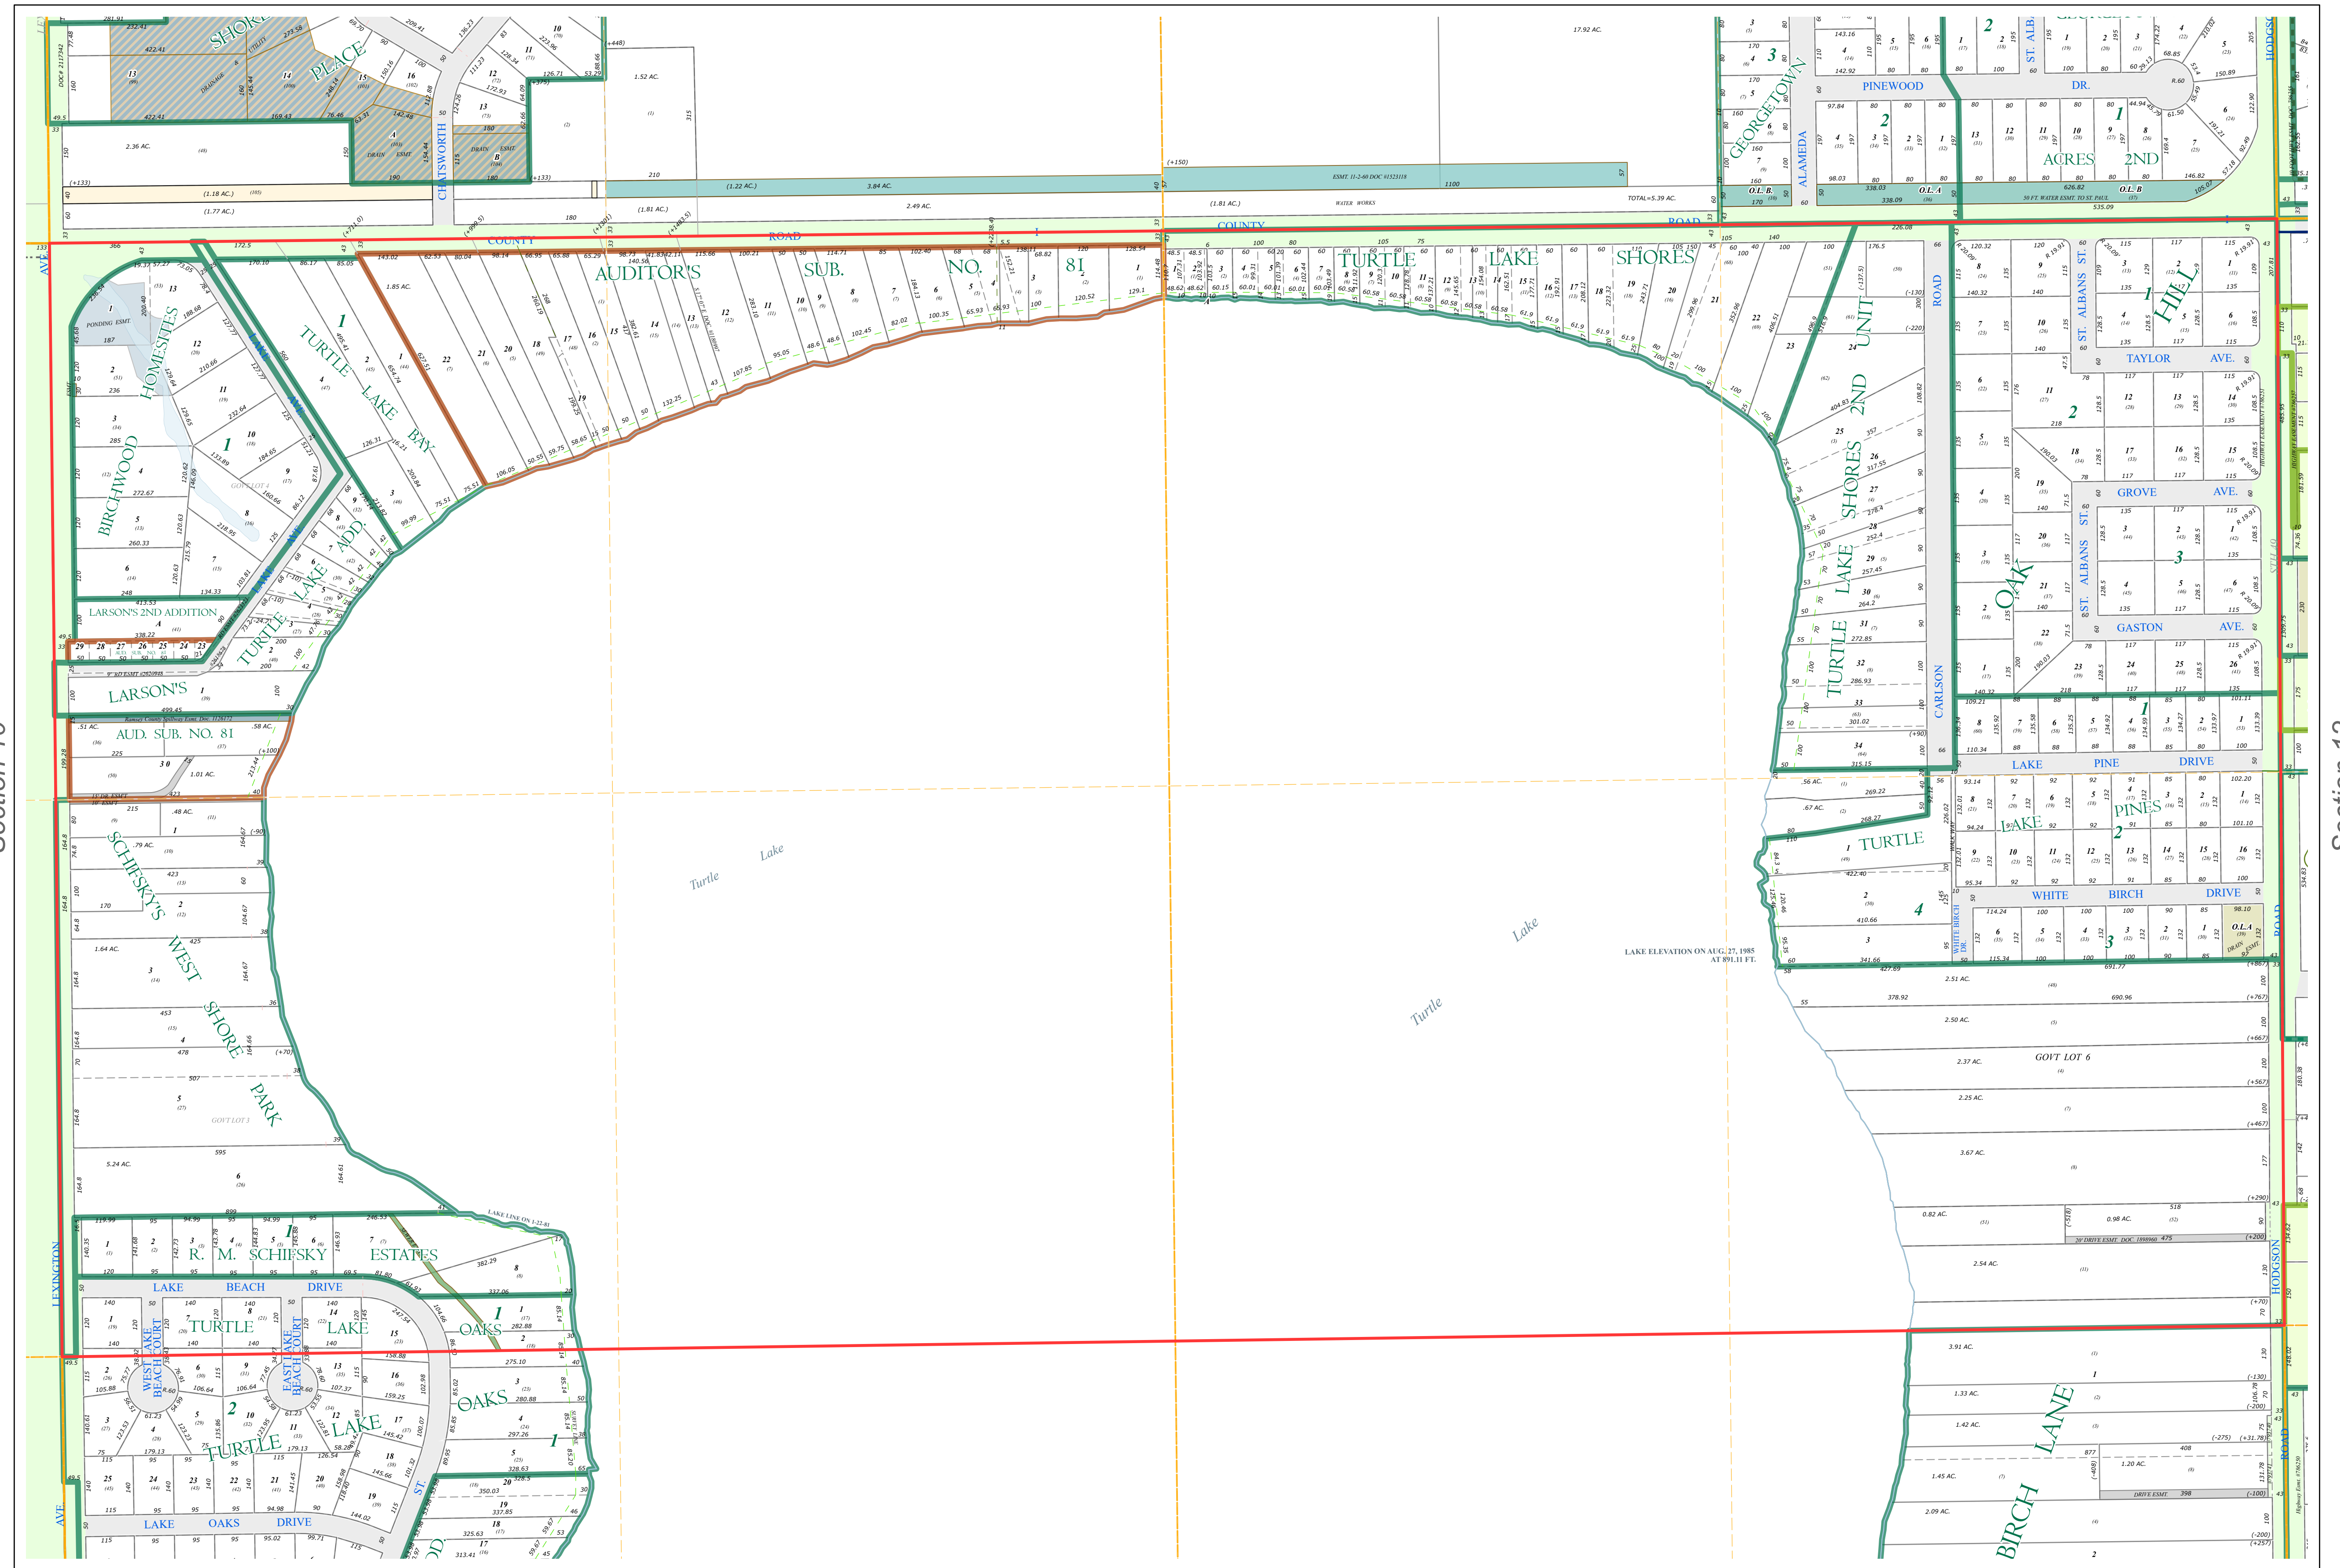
SHORE PLACE

CHATSWORTH

COUNTY ROAD

AUDITOR'S SUB. NO. 81

TURTLE LAKE SHORES

TURTLE LAKE BAY

HOMESITES

BIRCHWOOD

LARSON'S 2ND ADDITION

LARSON'S

AUD. SUB. NO. 81

SCHIFSKY'S WEST SHORE PARK

R. M. SCHIFSKY ESTATES

LAKE BEACH DRIVE

TURTLE LAKE OAKS

TURTLE LAKE OAKS

LAKE OAKS DRIVE

WEST LAKE BEACH COURT

EAST LAKE BEACH COURT

LEXINGTON AVE

GEORGETOWN

ALAMEDA

PINEWOOD

DR.

ACRES 2ND

ST. ALBANS ST.

HILL

TAYLOR AVE.

GROVE AVE.

GASTON AVE.

OAK

CARLSON ROAD

TURTLE LAKE SHORES 2ND UNIT

LAKE PINE DRIVE

LAKE PINES 2

TURTLE

WHITE BIRCH DRIVE

HODGSON ROAD

Turtle Lake

Turtle Lake

Turtle

LAKE ELEVATION ON AUG. 27, 1985 AT 891.11 FT.

GOVT LOT 6

GOVT LOT 4

GOVT LOT 3

BIRCH LANE

PONDING ESMT

DRAINAGE & UTILITY

DRAIN ESMT

WATER WORKS

TOTAL=5.39 AC.

17.92 AC.

1.52 AC.

2.36 AC.

3.84 AC.

2.49 AC.

(1.22 AC.)

(1.18 AC.)

(1.77 AC.)

(1.81 AC.)

1.85 AC.

5.24 AC.

1.64 AC.

1.01 AC.

2.51 AC.

2.50 AC.

2.37 AC.

2.25 AC.

3.67 AC.

0.82 AC.

0.98 AC.

2.54 AC.

3.91 AC.

1.33 AC.

1.42 AC.

1.45 AC.

1.20 AC.

2.09 AC.

LAKE LINE ON 1-22-81

Ramsey County Spillway Esmt. Doc. 2126172

DRIVE ESMT.

Section 13

Section 10